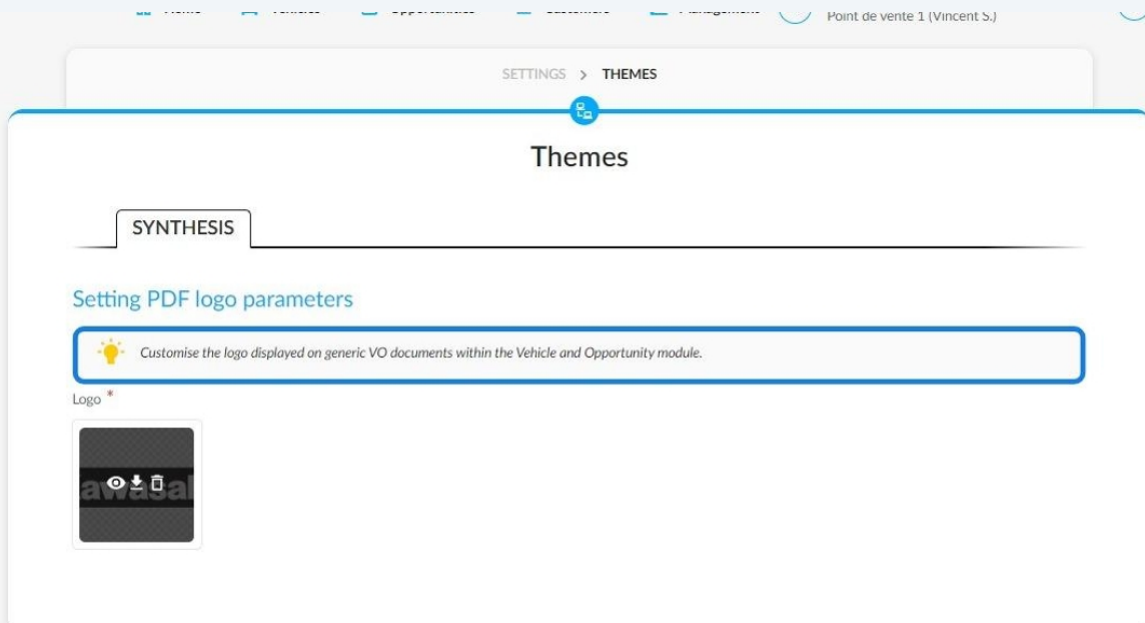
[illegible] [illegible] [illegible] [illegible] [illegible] Point de vente 1 (Vincent S.)

SETTINGS > THEMES

Themes

SYNTHESIS

Setting PDF logo parameters

Customise the logo displayed on generic VO documents within the Vehicle and Opportunity module.

Logo *

awasal